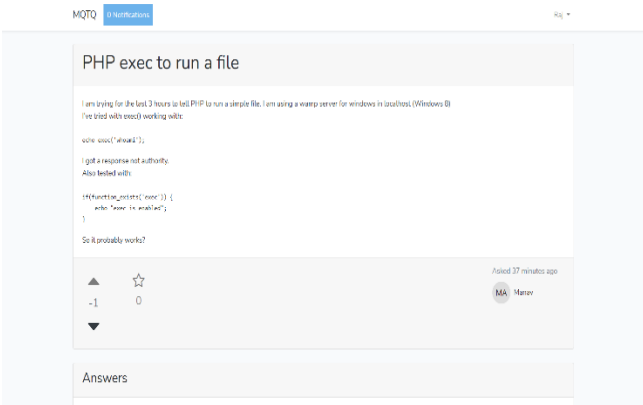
MQTQ 0 Notifications

PHP exec to run a file

I am trying for the last 3 hours to tell PHP to run a simple file. I am using a wamp server for windows in localhost (Windows 8)
I've tried with exec() working with:

echo exec('whoami');

I got a response nt authority.
Also tested with:

if(function_exists('exec')) {
    echo "exec is enabled";
}

So it probably works?

-1

0

Asked 37 minutes ago

MA Marav

Answers